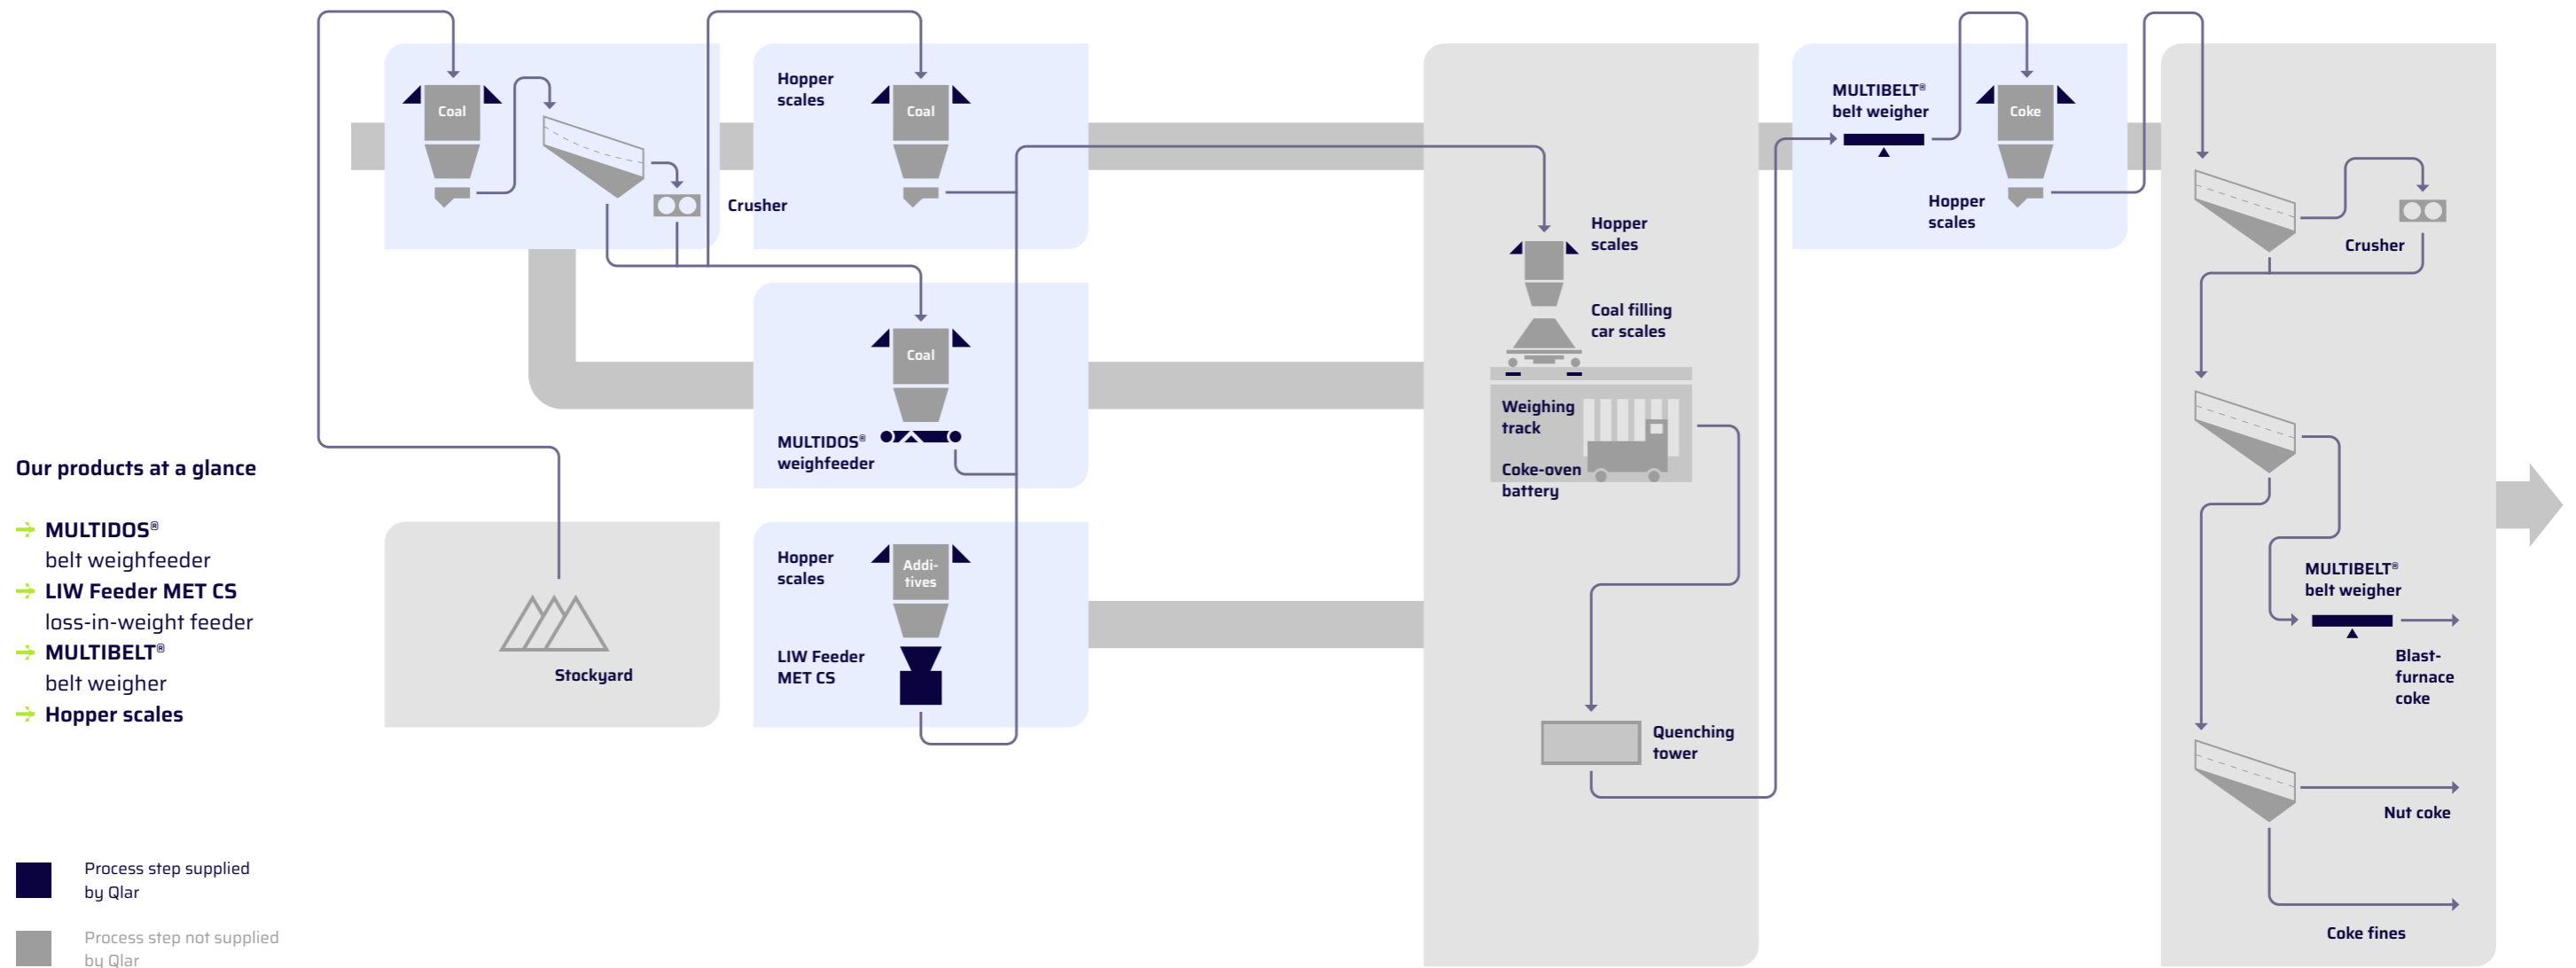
Coal

Crusher

Hopper scales

Coal

Coal

MULTIDOS® weighfeeder

Hopper scales

Addi-tives

LIW Feeder MET CS

Stockyard

Our products at a glance

MULTIDOS® belt weighfeeder
LIW Feeder MET CS loss-in-weight feeder
MULTIBELT® belt weigher
Hopper scales

Process step supplied by Qlar

Process step not supplied by Qlar

Hopper scales

Coal filling car scales

Weighing track

Coke-oven battery

Quenching tower

MULTIBELT® belt weigher

Coke

Hopper scales

Crusher

MULTIBELT® belt weigher

Blast-furnace coke

Nut coke

Coke fines